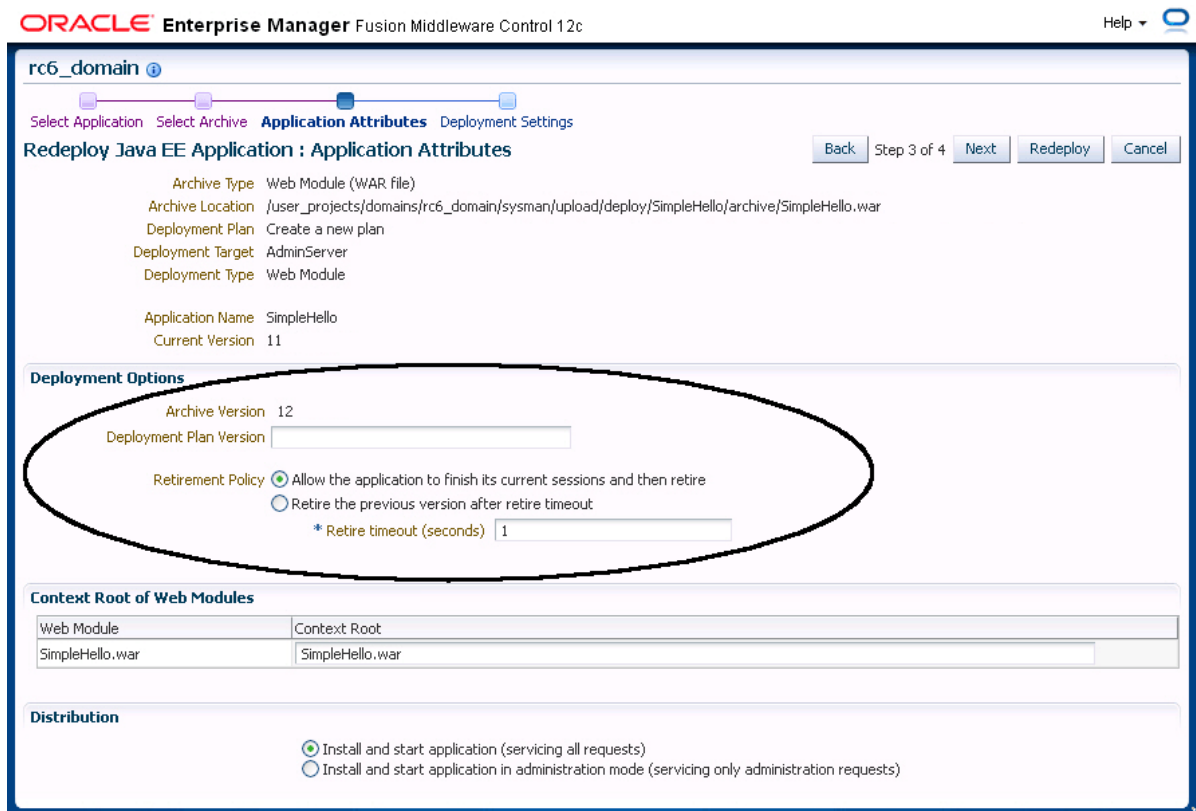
ORACLE Enterprise Manager Fusion Middleware Control 12c

Help ▾

rc6_domain

Select Application Select Archive Application Attributes Deployment Settings

Redeploy Java EE Application : Application Attributes

Back Step 3 of 4 Next Redeploy Cancel

Archive Type Web Module (WAR file)
Archive Location /user_projects/domains/rc6_domain/sysman/upload/deploy/SimpleHello/archive/SimpleHello.war
Deployment Plan Create a new plan
Deployment Target AdminServer
Deployment Type Web Module

Application Name SimpleHello
Current Version 11

Deployment Options

Archive Version 12
Deployment Plan Version

Retirement Policy Allow the application to finish its current sessions and then retire
Retire the previous version after retire timeout
* Retire timeout (seconds) 1

Context Root of Web Modules

| Web Module | Context Root |
|---|---|
| SimpleHello.war | SimpleHello.war |

Distribution

Install and start application (servicing all requests)
Install and start application in administration mode (servicing only administration requests)